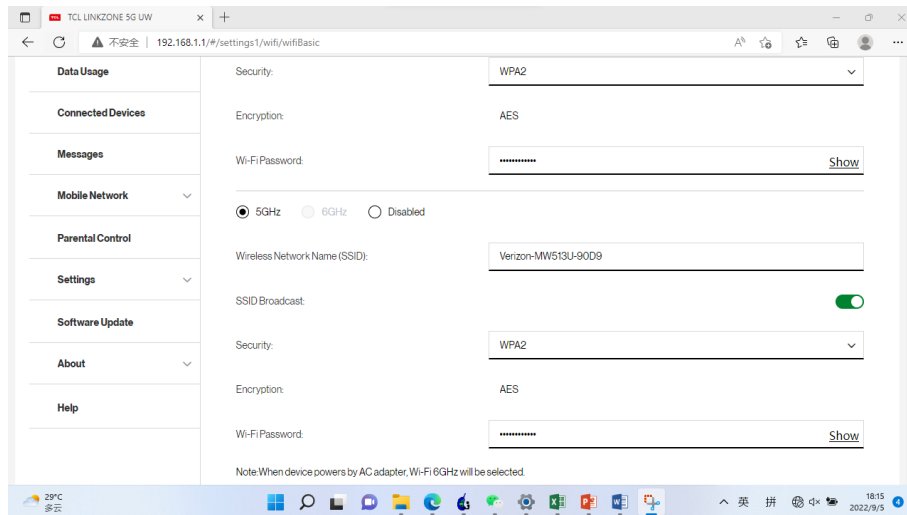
TCL LINKZONE 5G UW

不安全 | 192.168.1.1/#/settings1/wifi/wifiBasic

Data Usage

Connected Devices

Messages

Mobile Network

Parental Control

Settings

Software Update

About

Help

Security: WPA2

Encryption: AES

Wi-Fi Password: •••••••••••• Show

5GHz 6GHz Disabled

Wireless Network Name (SSID): Verizon-MW513U-90D9

SSID Broadcast:

Security: WPA2

Encryption: AES

Wi-Fi Password: •••••••••••• Show

Note:When device powers by AC adapter, Wi-Fi 6GHz will be selected.

29°C
多云

英 拼

18:15
2022/9/5

4